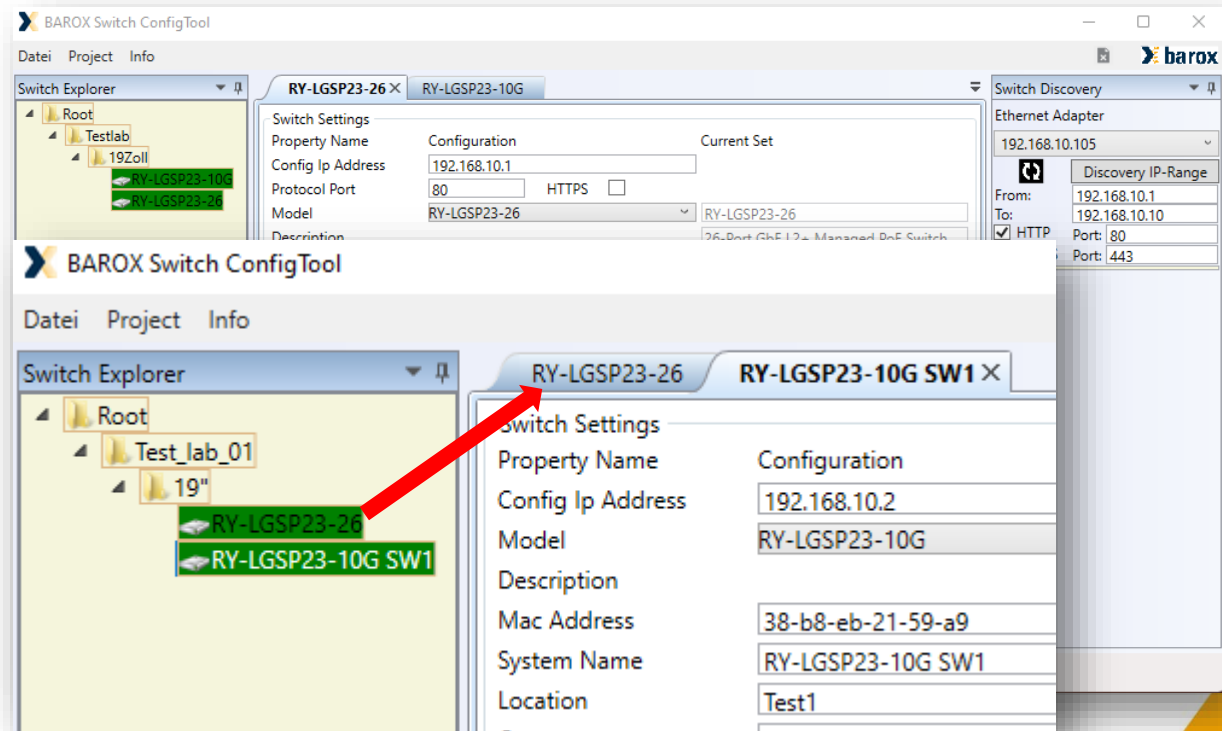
BAROX Switch ConfigTool

Datei Project Info

barox

Switch Explorer

Root
Testlab
19Zoll
RY-LGSP23-10G
RY-LGSP23-26

RY-LGSP23-26 × RY-LGSP23-10G

Switch Settings
Property Name Configuration Current Set
Config Ip Address 192.168.10.1
Protocol Port 80 HTTPS
Model RY-LGSP23-26 RY-LGSP23-26
Description 26-Port GbE L2+ Managed PoE Switch

Switch Discovery
Ethernet Adapter
192.168.10.105
Discovery IP-Range
From: 192.168.10.1
To: 192.168.10.10
HTTP Port: 80
Port: 443

BAROX Switch ConfigTool

Datei Project Info

Switch Explorer

Root
Test_lab_01
19"
RY-LGSP23-26
RY-LGSP23-10G SW1

RY-LGSP23-26 RY-LGSP23-10G SW1 ×

Switch Settings
Property Name Configuration
Config Ip Address 192.168.10.2
Model RY-LGSP23-10G
Description
Mac Address 38-b8-eb-21-59-a9
System Name RY-LGSP23-10G SW1
Location Test1